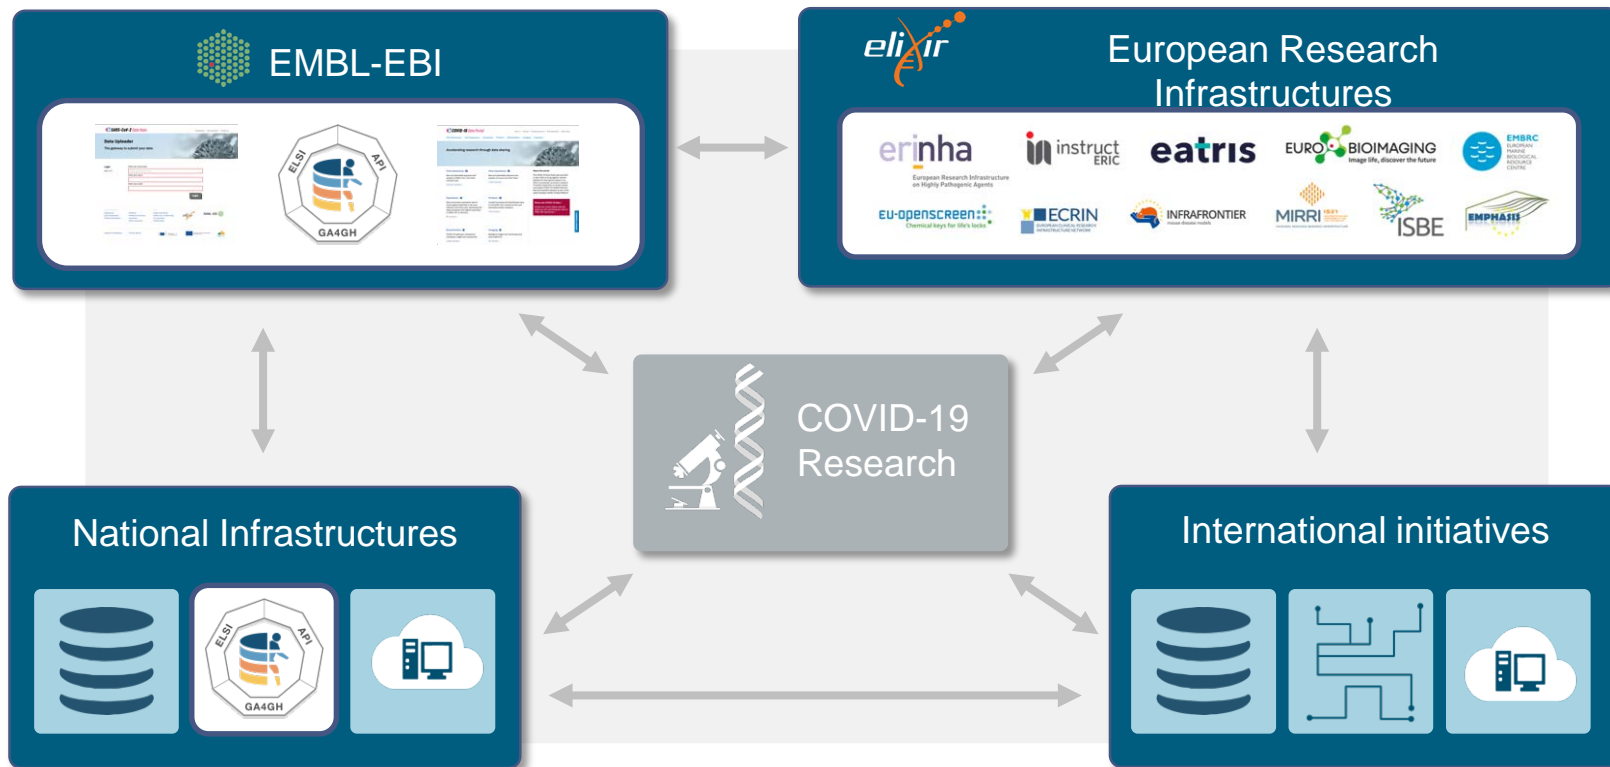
EMBL-EBI

ELSI API GA4GH

elixir

European Research Infrastructures

erinha European Research Infrastructure on Highly Pathogenic Agents

instruct ERIC

eatris

EURO BIOIMAGING Image life, discover the future

EMBRC EUROPEAN MARINE BIOLOGICAL RESOURCE CENTRE

EU-OPENSCREEN Chemical keys for life's locks

ECRIN

INFRAFRONTIER

MIRRI

ISBE

EMPHASIS

COVID-19 Research

National Infrastructures

ELSI API GA4GH

International initiatives